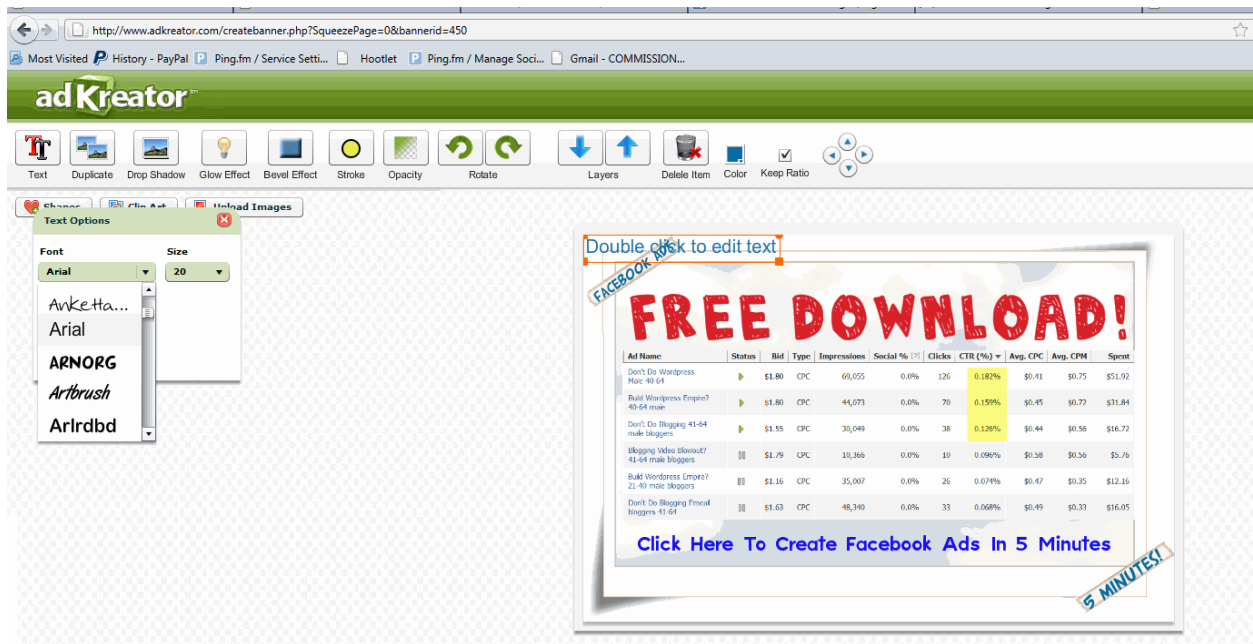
http://www.adkreator.com/createbanner.php?SqueezePage=0&bannerid=450

Most Visited History - PayPal Ping.fm / Service Setti... Hootlet Ping.fm / Manage Soci... Gmail - COMMISSION...

adKreator

Text Duplicate Drop Shadow Glow Effect Bevel Effect Stroke Opacity Rotate Layers Delete Item Color Keep Ratio

Shapes Clip Art Upload Images

Text Options

Font
Arial

Size
20

AnkeHa...
Arial
ARNORG
Artbrush
Arlrdbd

Double click to edit text

FACEBOOK ADS

FREE DOWNLOAD!

| Ad Name | Status | Bid | Type | Impressions | Social % | Clicks | CTR (%) | Avg. CPC | Avg. CPM | Spent |
|---|---|---|---|---|---|---|---|---|---|---|
| Don't Do Wordpress Male 40-64 | | \$1.80 | CPC | 69,055 | 0.0% | 126 | 0.182% | \$0.41 | \$0.75 | \$51.92 |
| Build Wordpress Empire? 40-64 male | | \$1.80 | CPC | 44,073 | 0.0% | 70 | 0.159% | \$0.45 | \$0.72 | \$31.84 |
| Don't Do Blogging 41-64 male bloggers | | \$1.55 | CPC | 30,049 | 0.0% | 38 | 0.126% | \$0.44 | \$0.56 | \$16.72 |
| Blogging Video Blowout? 41-64 male bloggers | | \$1.79 | CPC | 10,366 | 0.0% | 10 | 0.096% | \$0.58 | \$0.56 | \$5.76 |
| Build Wordpress Empire? 21-40 male bloggers | | \$1.16 | CPC | 35,007 | 0.0% | 26 | 0.074% | \$0.47 | \$0.35 | \$12.16 |
| Don't Do Blogging Fmeal bloggers 41-64 | | \$1.63 | CPC | 48,340 | 0.0% | 33 | 0.068% | \$0.49 | \$0.33 | \$16.05 |

Click Here To Create Facebook Ads In 5 Minutes

5 MINUTES!